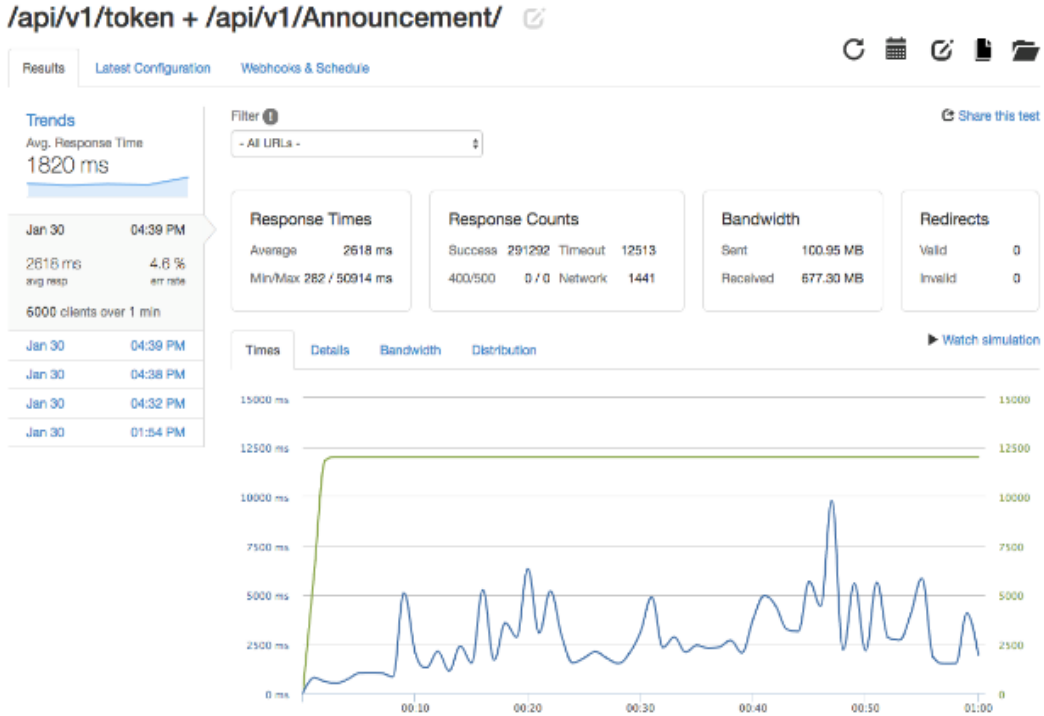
/api/v1/token + /api/v1/Announcement/

Results | Latest Configuration | Webhooks & Schedule

Trends
Avg. Response Time
1820 ms

Jan 30 04:39 PM
2618 ms avg resp
4.6 % err rate
6000 clients over 1 min

Jan 30 04:39 PM
Jan 30 04:38 PM
Jan 30 04:32 PM
Jan 30 01:54 PM

Filter
- All URLs -

Share this test

Response Times
Average 2618 ms
Min/Max 282 / 50914 ms

Response Counts
Success 291292 Timeout 12513
400/500 0 / 0 Network 1441

Bandwidth
Sent 100.95 MB
Received 677.30 MB

Redirects
Valid 0
Invalid 0

Times | Details | Bandwidth | Distribution

Watch simulation

15000 ms
12500 ms
10000 ms
7500 ms
5000 ms
2500 ms
0 ms

15000
12500
10000
7500
5000
2500
0

00:10 00:20 00:30 00:40 00:50 01:00